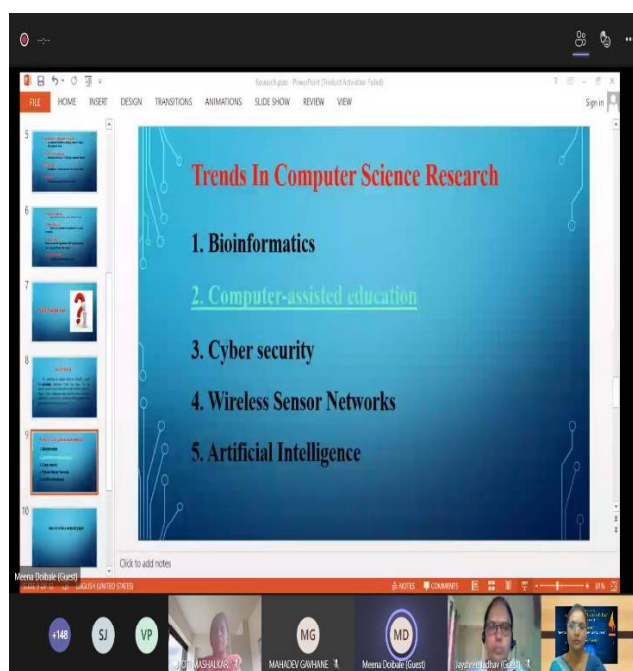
Research.pptx - PowerPoint (Product Activation Failed)

FILE HOME INSERT DESIGN TRANSITIONS ANIMATIONS SLIDE SHOW REVIEW VIEW

Sign in

Trends In Computer Science Research

1. Bioinformatics

2. Computer-assisted education

3. Cyber security

4. Wireless Sensor Networks

5. Artificial Intelligence

Click to add notes

Meena Doibale (Guest)

ENGLISH (UNITED STATES)

NOTES COMMENTS

+148 SJ VP

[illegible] MASHALKAR

MG MAHADEV GAWHANE

MD Meena Doibale (Guest)

Jayshree Jadhav (Guest)